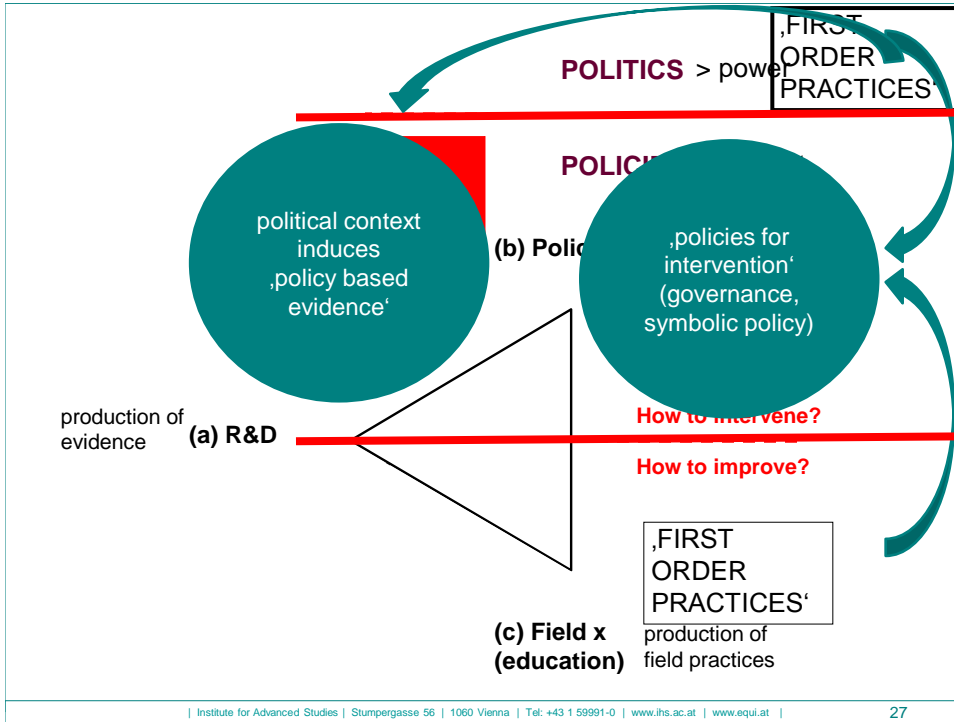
‚FIRST ORDER PRACTICES‘

POLITICS > power

POLIC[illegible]

political context induces ‚policy based evidence‘

(b) Polic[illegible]

‚policies for intervention‘ (governance, symbolic policy)

production of evidence

(a) R&D

How to intervene?

How to improve?

‚FIRST ORDER PRACTICES‘

(c) Field x (education)

production of field practices

| Institute for Advanced Studies | Stumpergasse 56 | 1060 Vienna | Tel: +43 1 59991-0 | www.ihs.ac.at | www.equi.at |

27